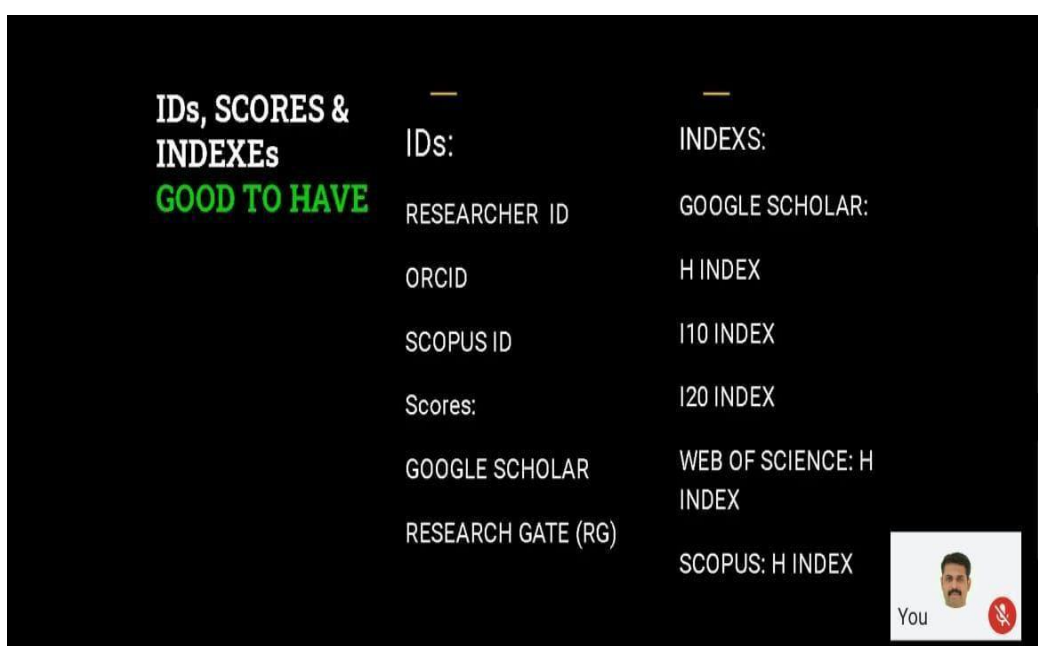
IDs, SCORES & INDEXEs
GOOD TO HAVE

IDs:

RESEARCHER ID

ORCID

SCOPUS ID

Scores:

GOOGLE SCHOLAR

RESEARCH GATE (RG)

INDEXS:

GOOGLE SCHOLAR:

H INDEX

I10 INDEX

I20 INDEX

WEB OF SCIENCE: H INDEX

SCOPUS: H INDEX

You